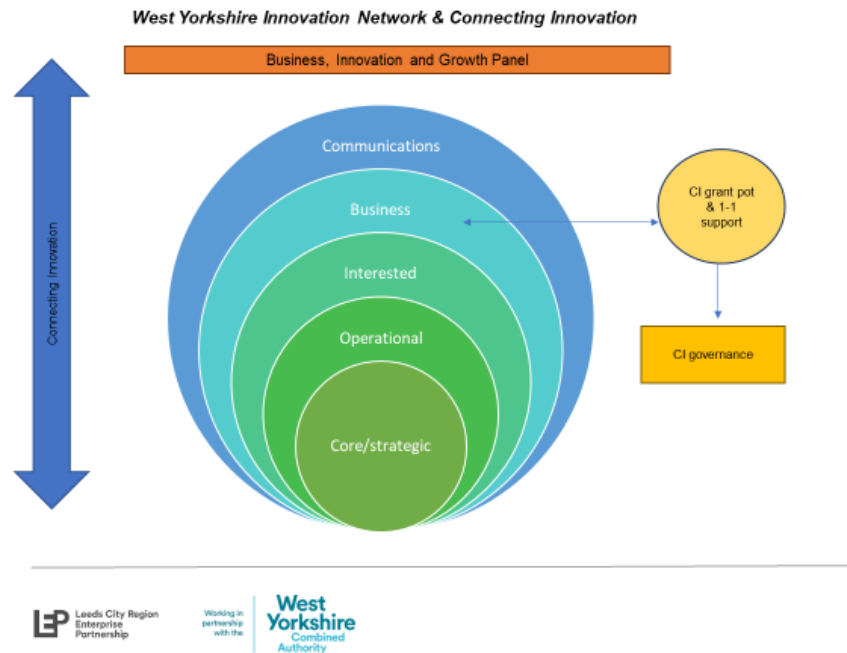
West Yorkshire Innovation Network & Connecting Innovation

Business, Innovation and Growth Panel

Connecting Innovation

Communications

Business

Interested

Operational

Core/strategic

CI grant pot & 1-1 support

CI governance

LEP Leeds City Region Enterprise Partnership

Working in partnership with the

West Yorkshire Combined Authority